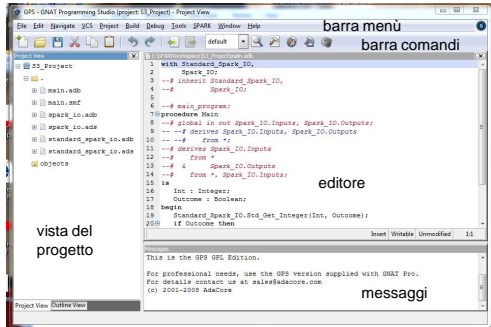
GPS - GNAT Programming Studio (project: S3_Project) - Project View

File Edit Navigate VCS Project Build Debug Tools SPARK Window Help

barra menù

default

barra comandi

Project View

S3_Project

.

main.adb

main.smf

spark_io.adb

spark_io.ads

standard_spark_io.adb

standard_spark_io.ads

objects

vista del progetto

Project View Outline View

1 with Standard_Spark_IO,
2 Spark_IO;
3 --# inherit Standard_Spark_IO,
4 --# Spark_IO;
5
6 --# main_program;
7 procedure Main
8 --# global in out Spark_IO.Inputs, Spark_IO.Outputs;
9 -- --# derives Spark_IO.Inputs, Spark_IO.Outputs
10 -- --# from *;
11 --# derives Spark_IO.Inputs
12 --# from *
13 --# & Spark_IO.Outputs
14 --# from *, Spark_IO.Inputs;
15 is
16 Int : Integer;
17 Outcome : Boolean;
18 begin
19 Standard_Spark_IO.Std_Get_Integer(Int, Outcome);
20 if Outcome then

editore

Insert Writable Unmodified 1:1

Messages

This is the GPS GPL Edition.

For professional needs, use the GPS version supplied with GNAT Pro.
For details contact us at sales@adacore.com
(c) 2001-2008 AdaCore

messaggi